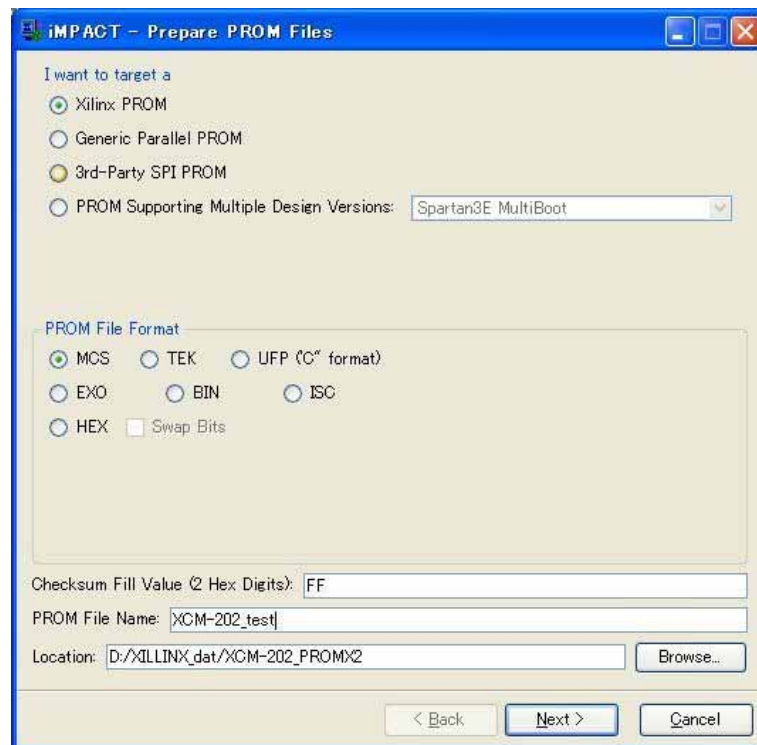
iMPACT - Prepare PROM Files

I want to target a

Xilinx PROM

Generic Parallel PROM

3rd-Party SPI PROM

PROM Supporting Multiple Design Versions: Spartan3E MultiBoot

PROM File Format

MCS TEK UFP ('C' format)

EXO BIN ISC

HEX Swap Bits

Checksum Fill Value (2 Hex Digits): FF

PROM File Name: XCM-202_test

Location: D:/XILLINX_dat/XCM-202_PROMX2 Browse...

< Back Next > Cancel